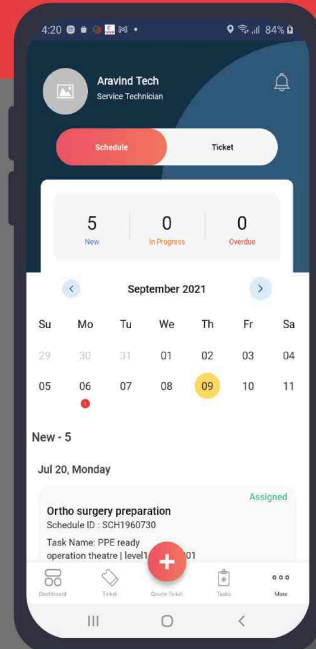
4:20 84%

Aravind Tech
Service Technician

Schedule
Ticket

5
New

0
In Progress

0
Overdue

September 2021

| Su | Mo | Tu | We | Th | Fr | Sa |
|---|---|---|---|---|---|---|
| 29 | 30 | 31 | 01 | 02 | 03 | 04 |
| 05 | 06 | 07 | 08 | 09 | 10 | 11 |

New - 5

Jul 20, Monday

Assigned

Ortho surgery preparation
Schedule ID : SCH1960730

Task Name: PPE ready
operation theatre | level1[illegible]01

Dashboard
Ticket
Create Ticket
Tasks
More